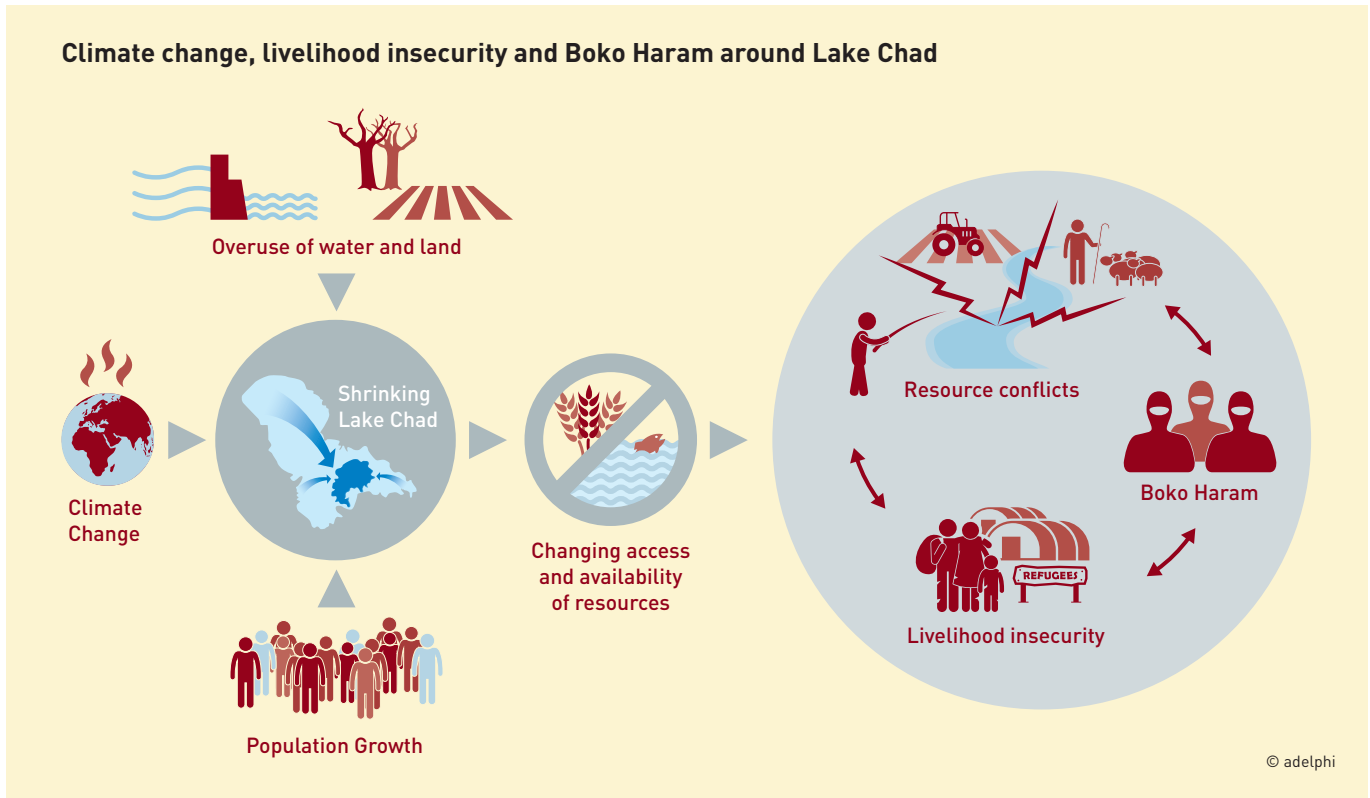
Climate change, livelihood insecurity and Boko Haram around Lake Chad

Overuse of water and land

Climate Change

Shrinking Lake Chad

Population Growth

Changing access and availability of resources

Resource conflicts

Boko Haram

REFUGEES

Livelihood insecurity

© adelphi